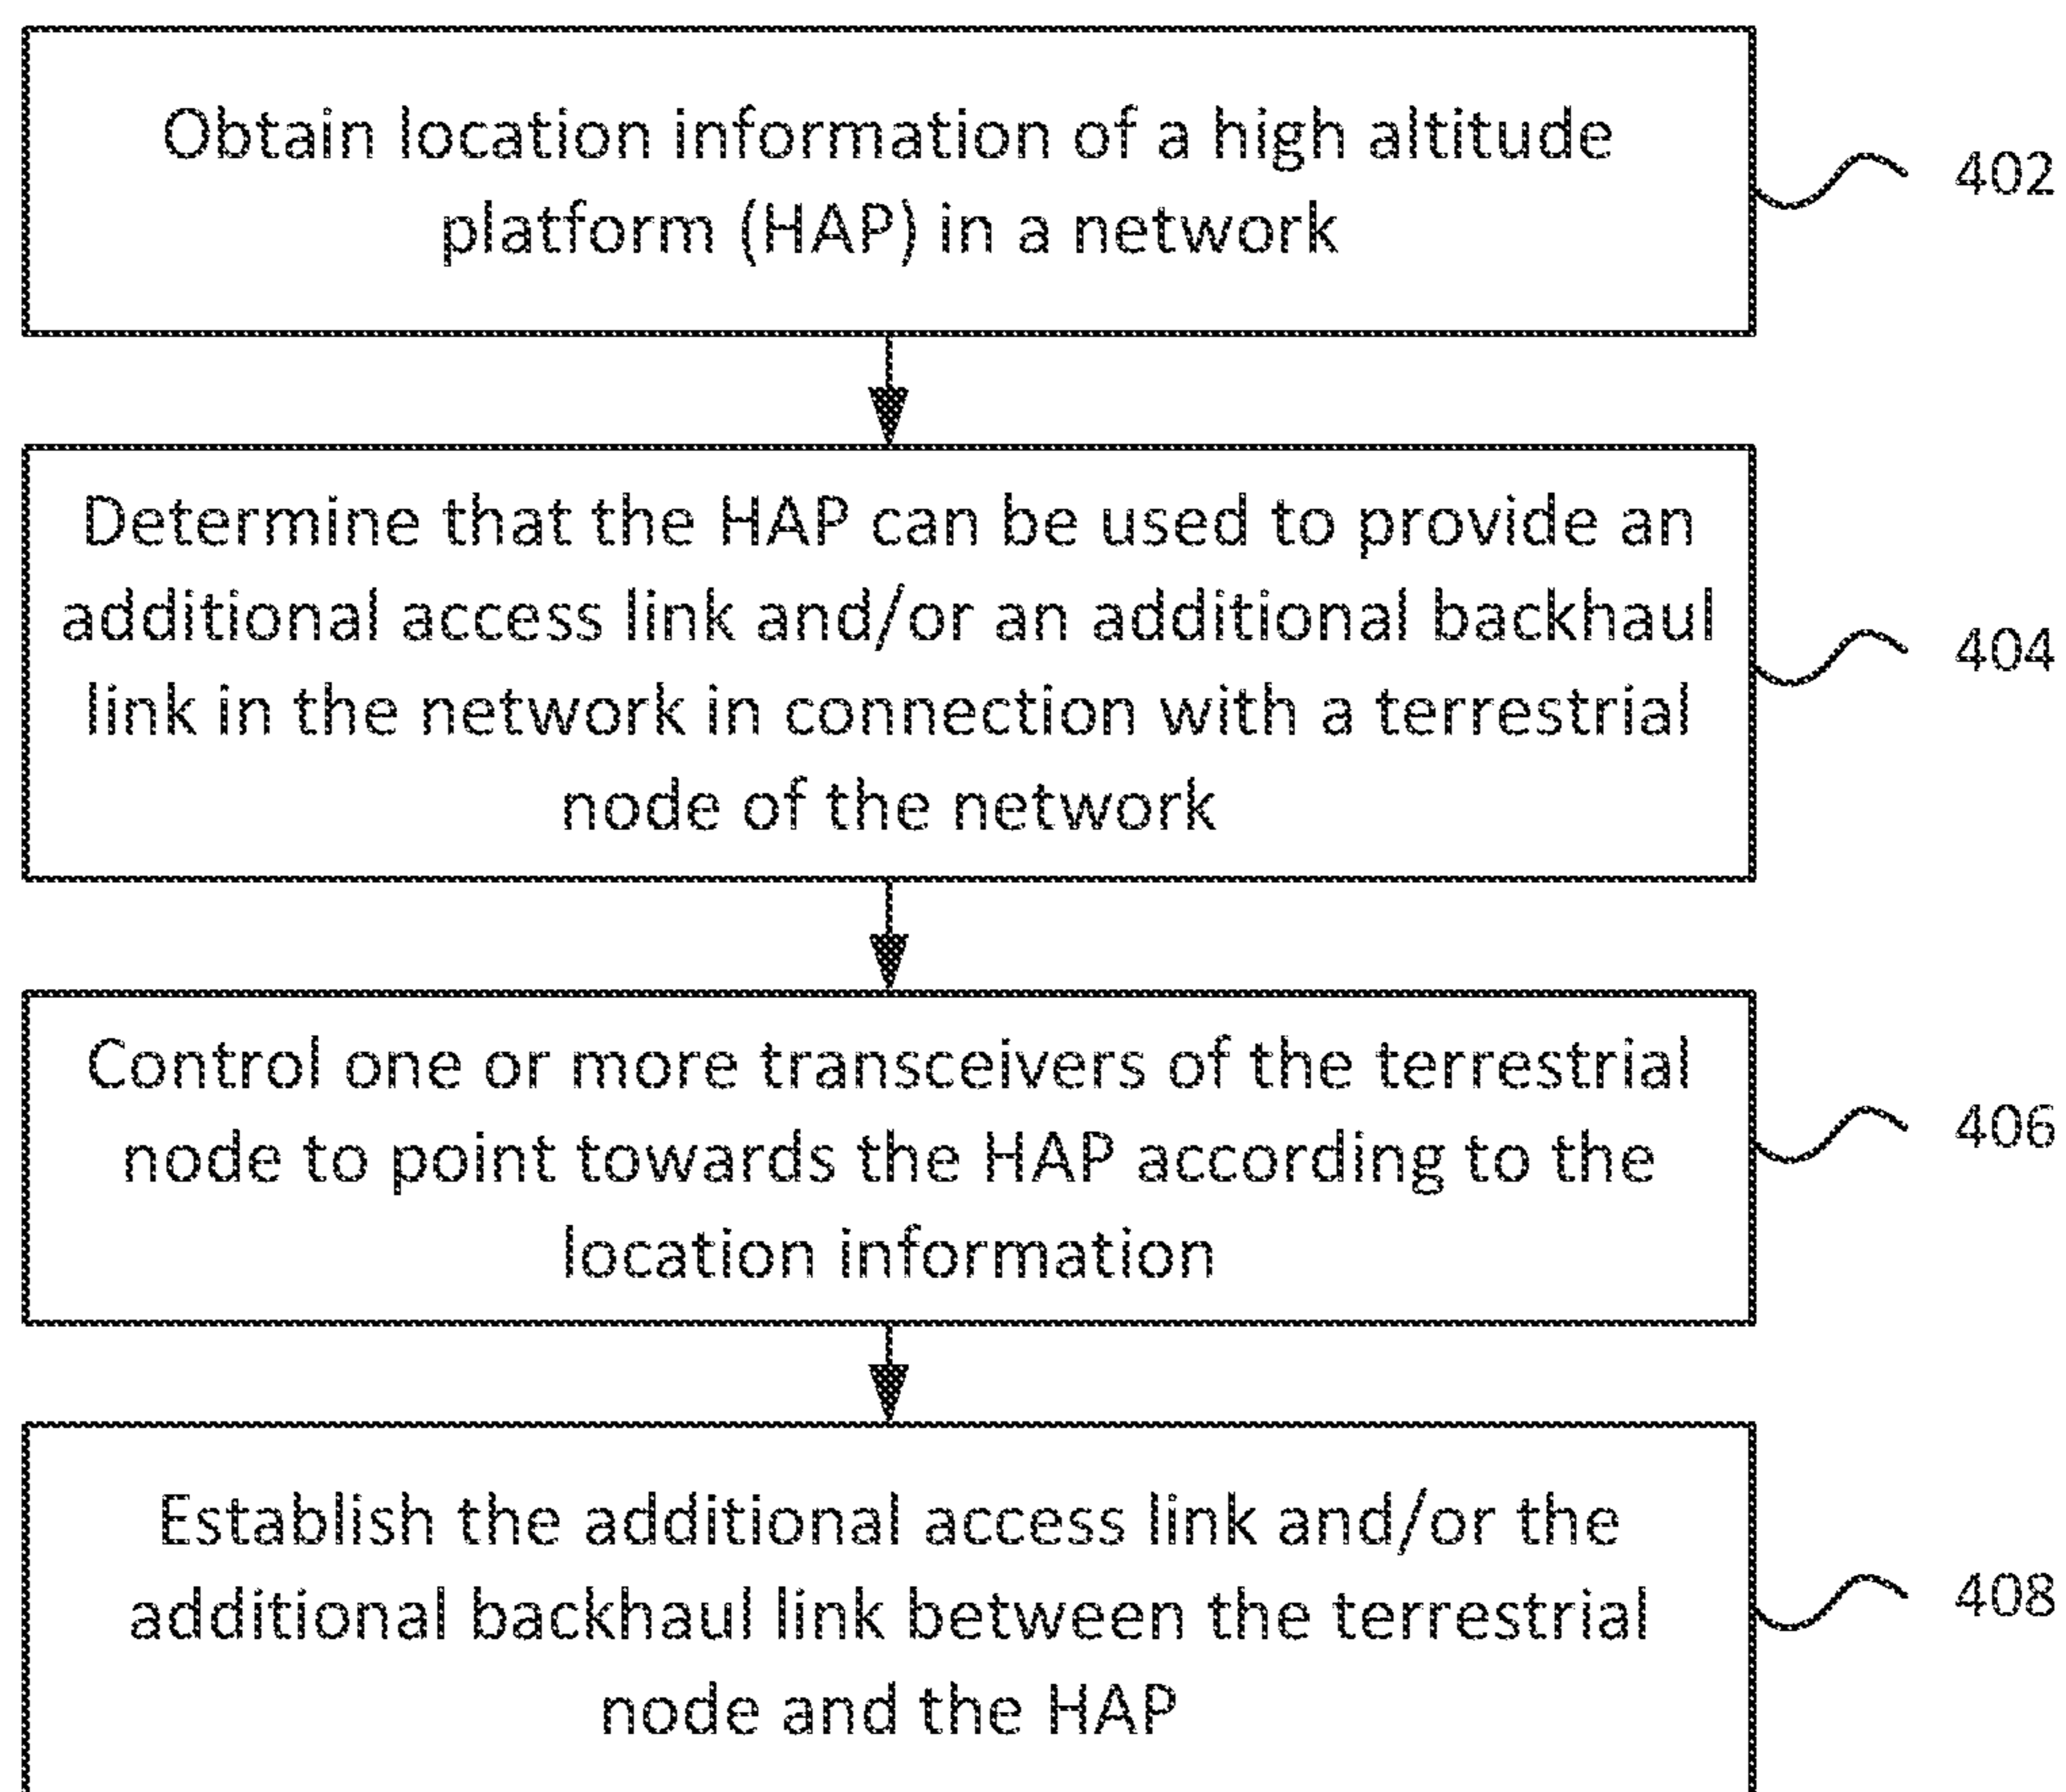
Obtain location information of a high altitude platform (HAP) in a network

402

Determine that the HAP can be used to provide an additional access link and/or an additional backhaul link in the network in connection with a terrestrial node of the network

404

Control one or more transceivers of the terrestrial node to point towards the HAP according to the location information

406

Establish the additional access link and/or the additional backhaul link between the terrestrial node and the HAP

408